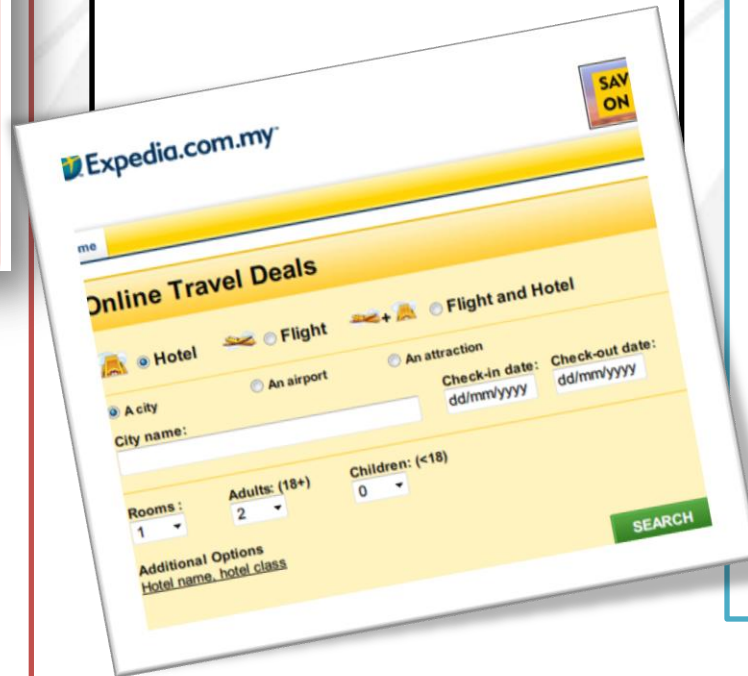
SAV
ON

Expedia.com.my

me

Online Travel Deals

Hotel
Flight
Flight and Hotel

A city
An airport
An attraction

City name:

Check-in date:
dd/mm/yyyy
Check-out date:
dd/mm/yyyy

Rooms:
1
Adults: (18+)
2
Children: (<18)
0

Additional Options
Hotel name, hotel class

SEARCH